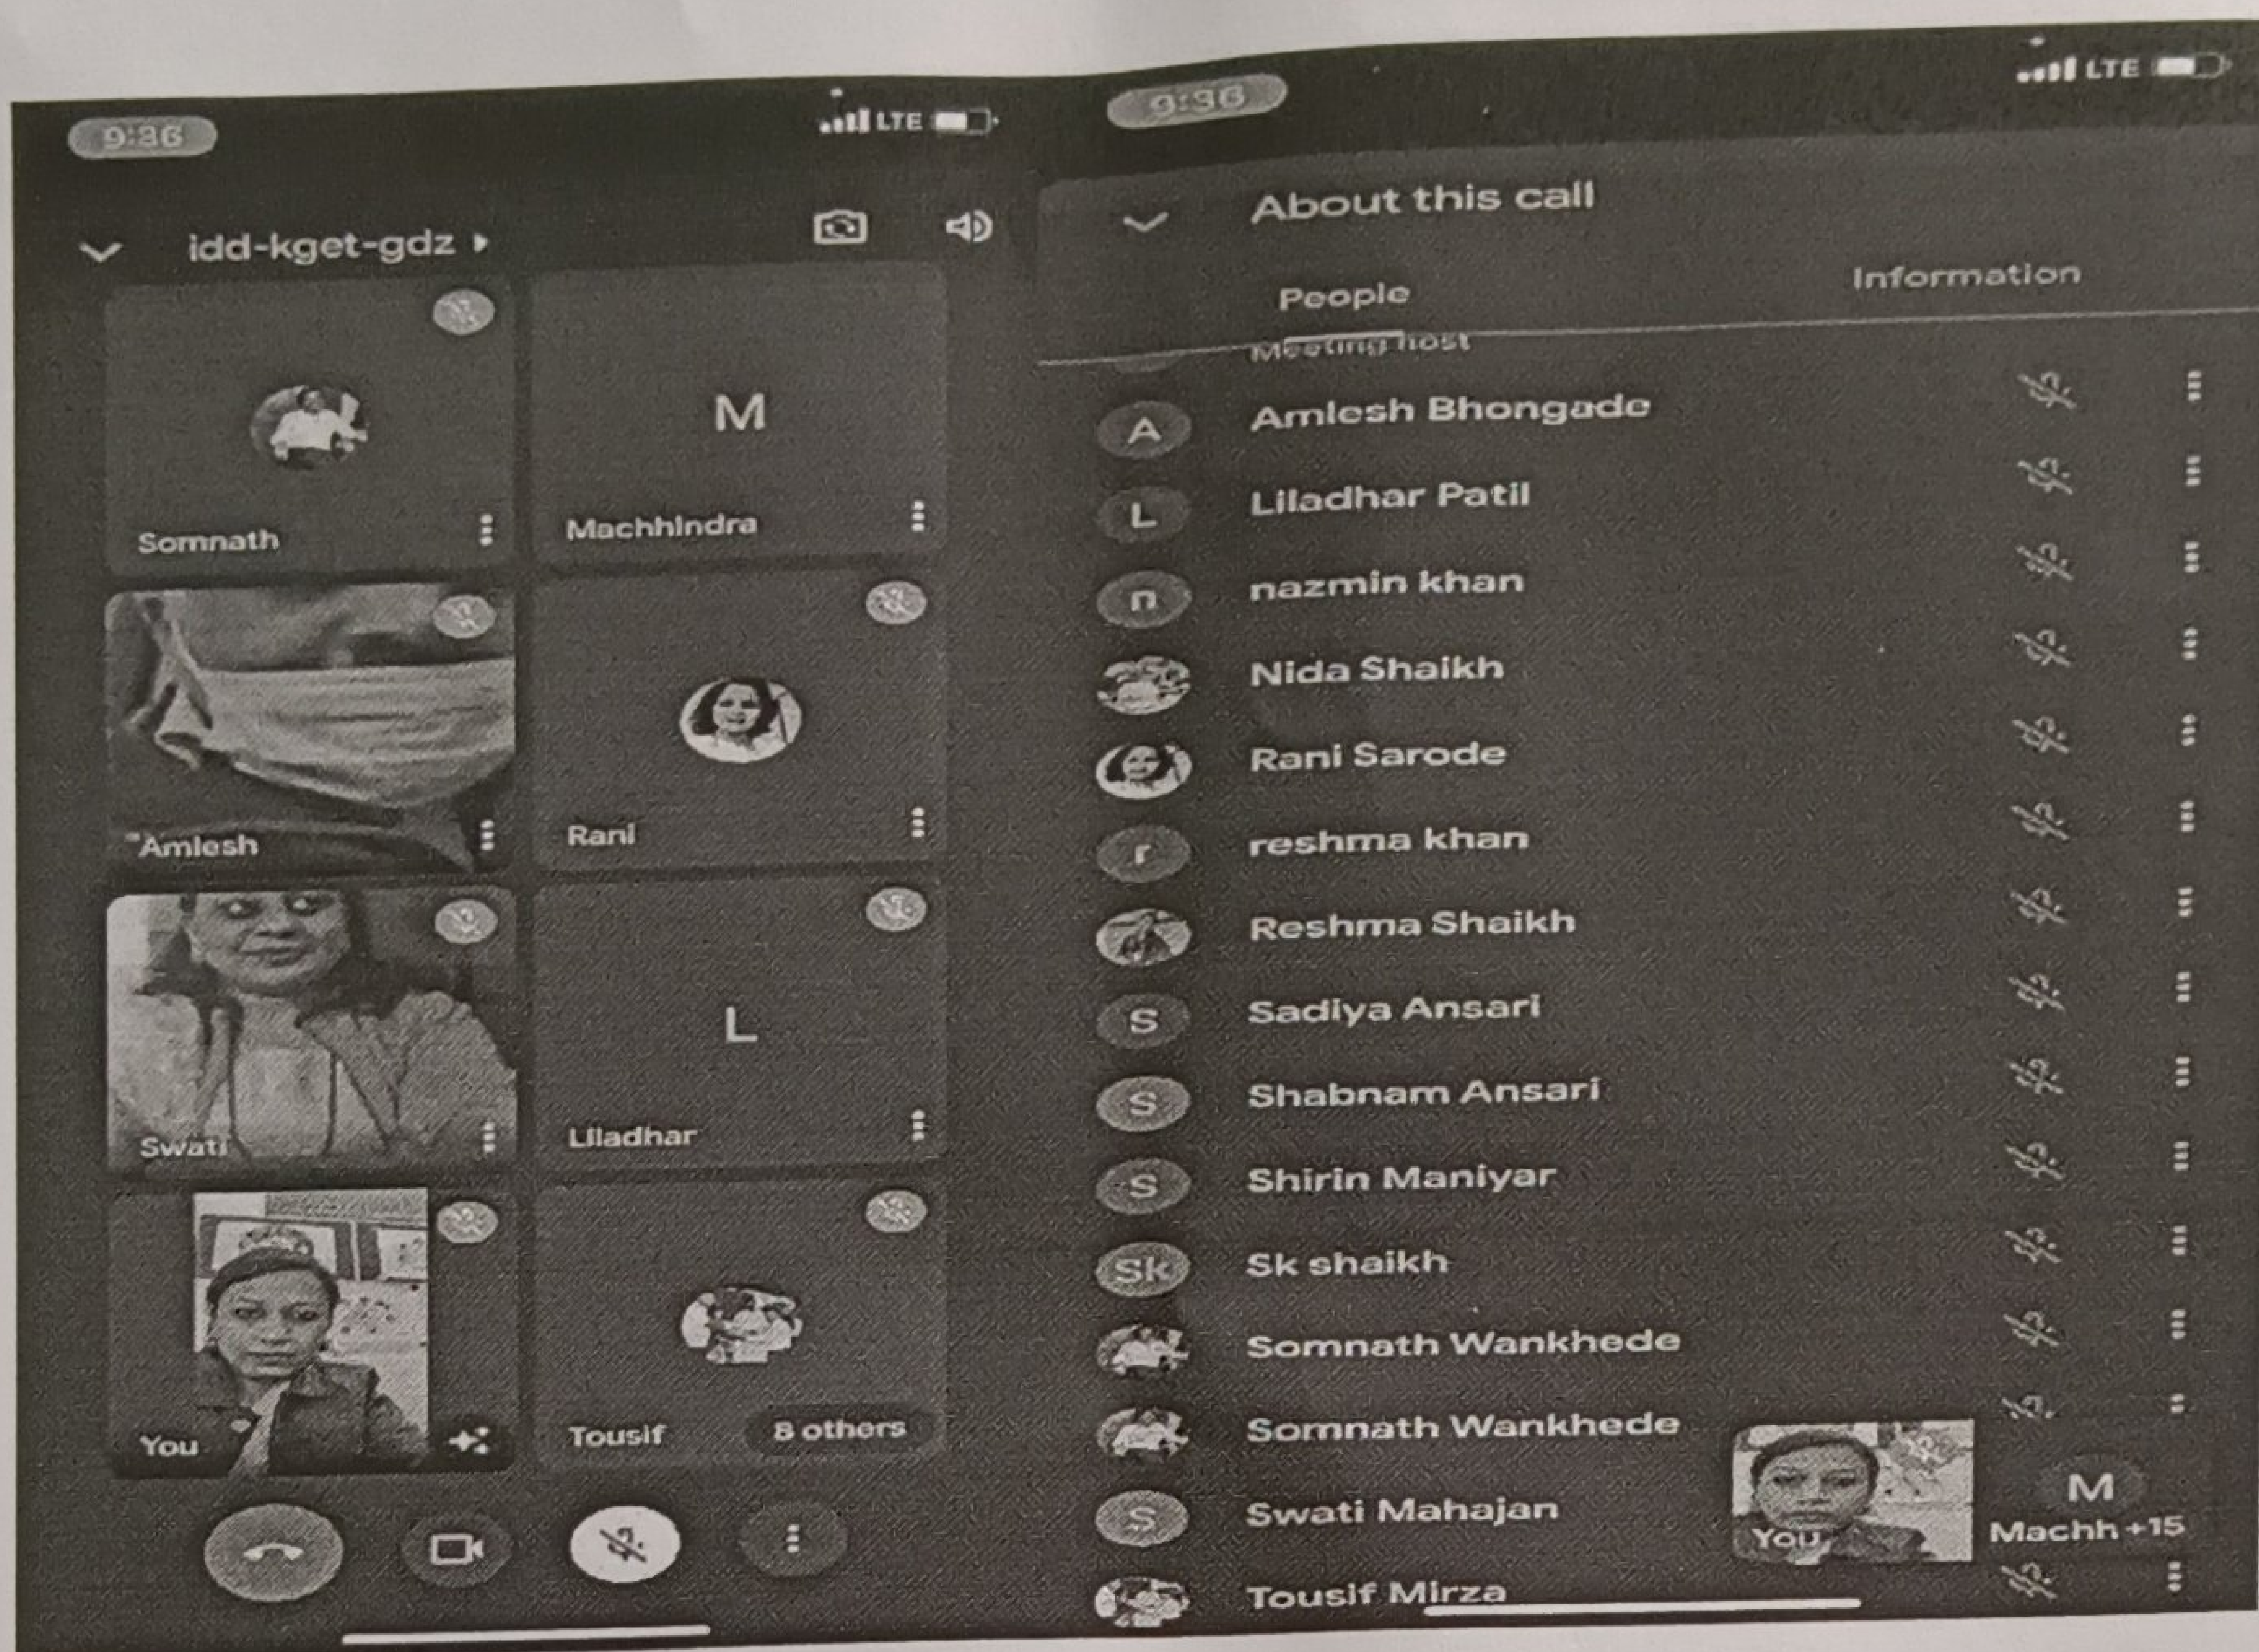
9:36

LTE

idd-kget-gdz

Somnath

M

Machhindra

Amlesh

Rani

Swati

L

Liladhar

You

Tousif

8 others

9:36

LTE

About this call

People

Information

Meeting host

A Amlesh Bhongade

L Liladhar Patil

n nazmin khan

Nida Shaikh

Rani Sarode

r reshma khan

Reshma Shaikh

S Sadiya Ansari

S Shabnam Ansari

S Shirin Maniyar

Sk Sk shaikh

Somnath Wankhede

Somnath Wankhede

S Swati Mahajan

You

M

Machh +15

Tousif Mirza